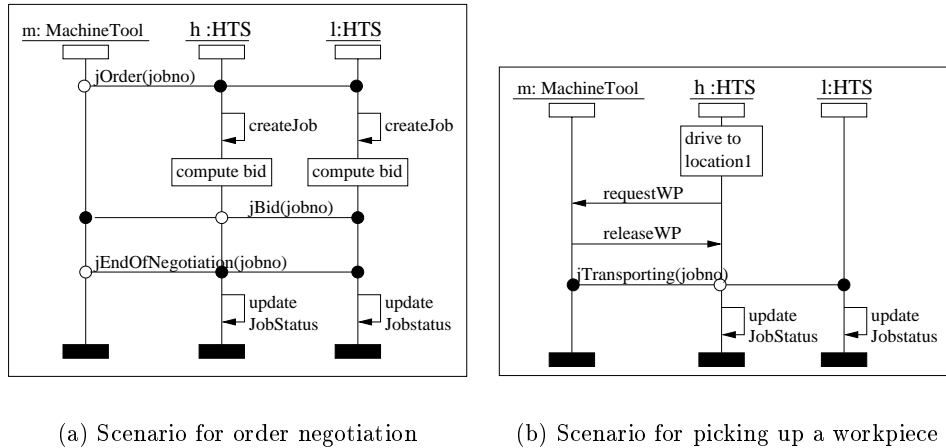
m: MachineTool
h :HTS
l:HTS
jOrder(jobno)
createJob
createJob
compute bid
compute bid
jBid(jobno)
jEndOfNegotiation(jobno)
update JobStatus
update Jobstatus

(a) Scenario for order negotiation

m: MachineTool
h :HTS
l:HTS
drive to location1
requestWP
releaseWP
jTransporting(jobno)
update JobStatus
update Jobstatus

(b) Scenario for picking up a workpiece